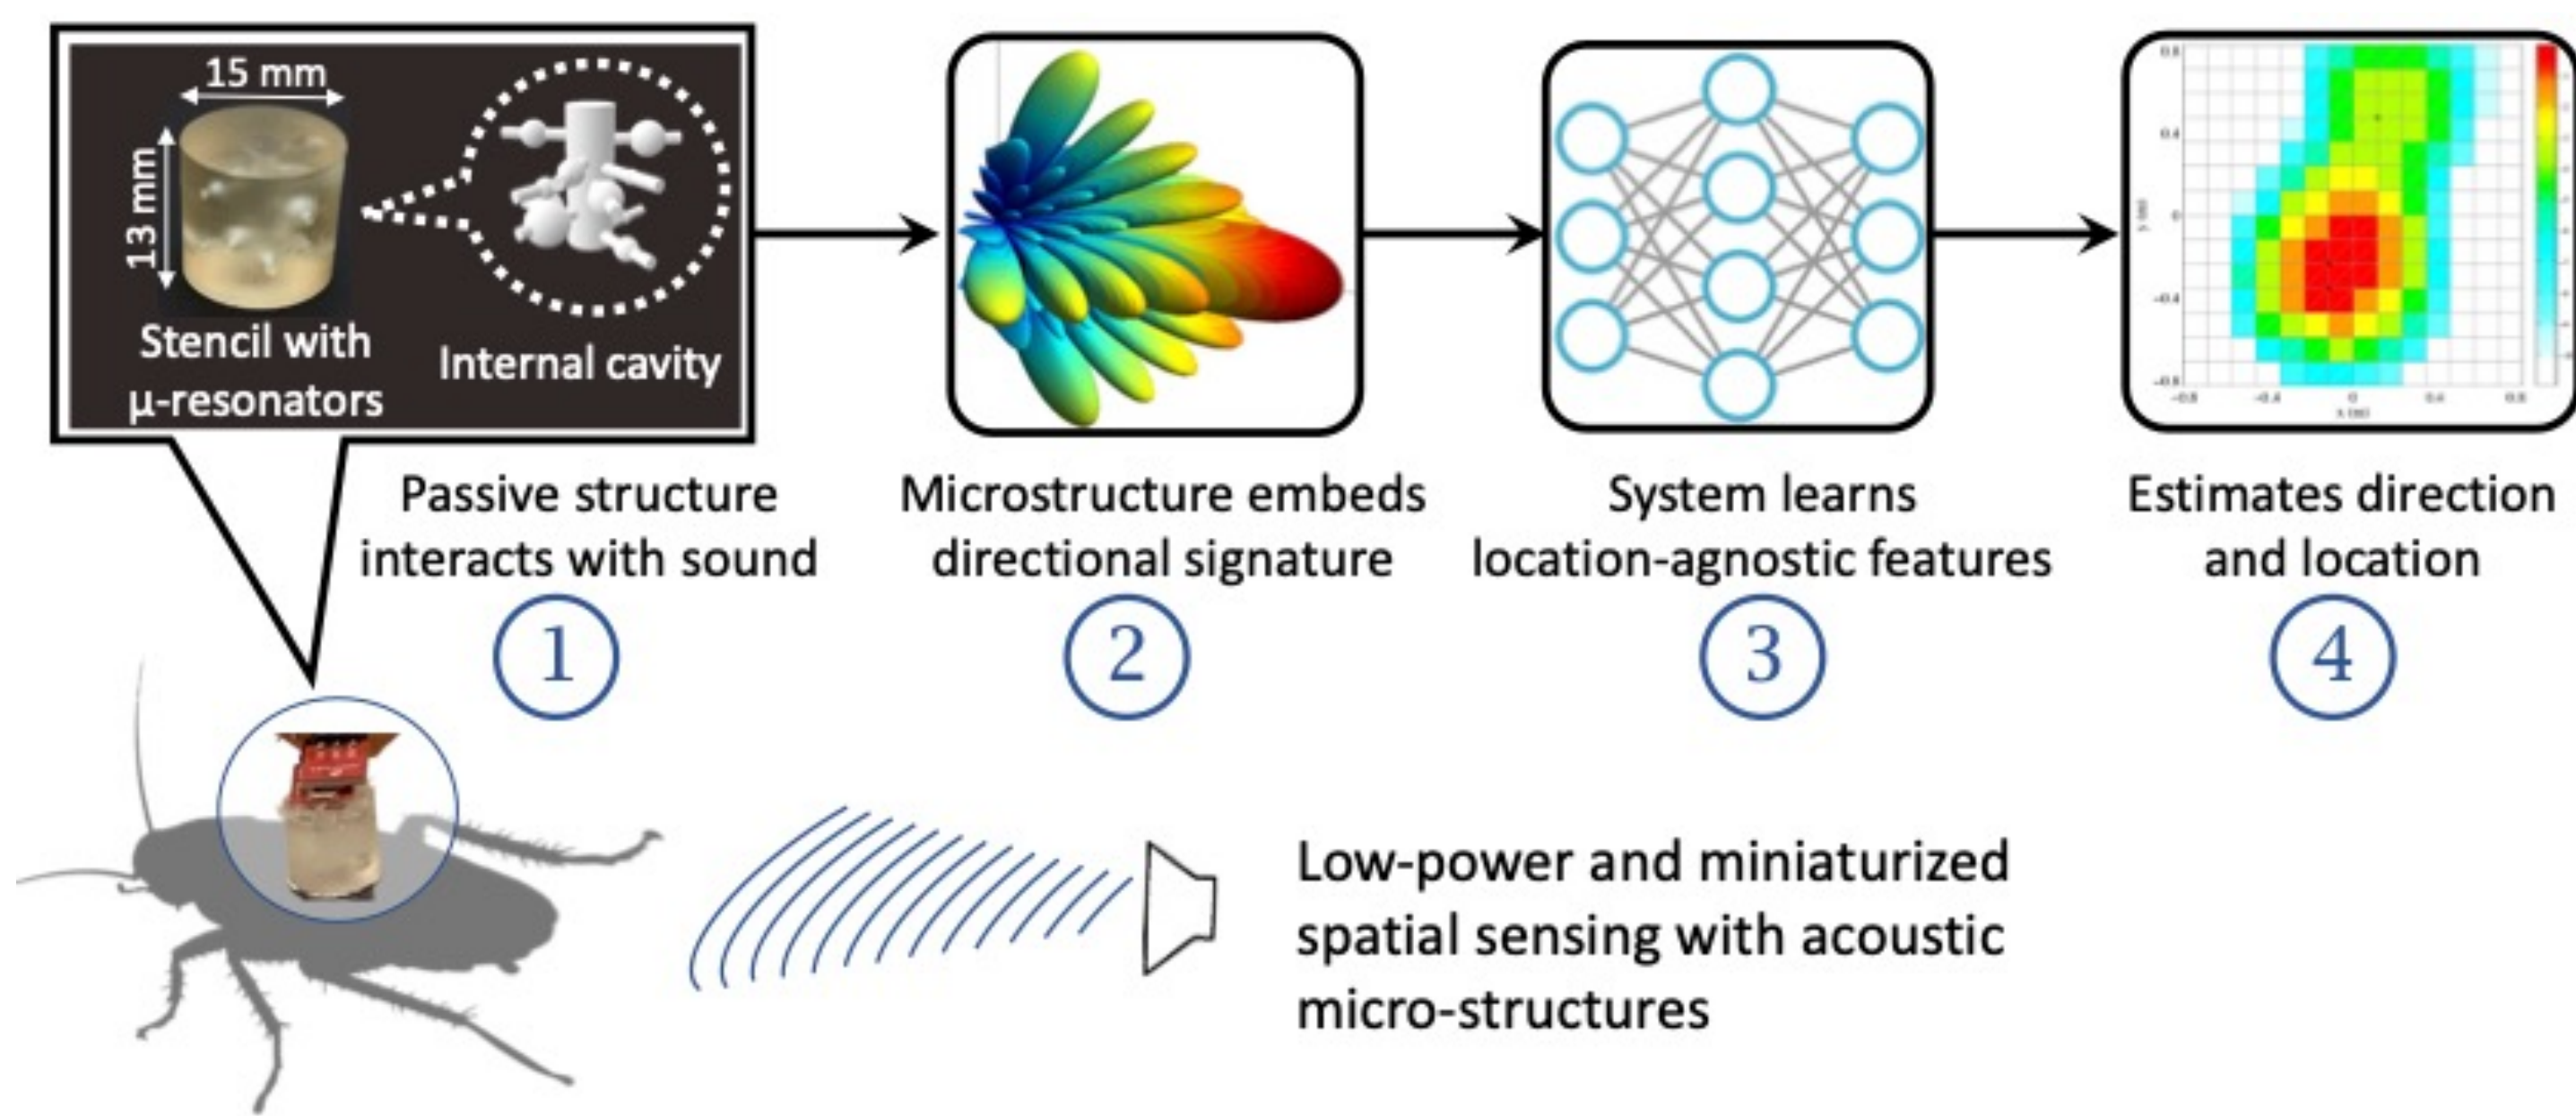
15 mm

13 mm

Stencil with µ-resonators

Internal cavity

Passive structure interacts with sound

1

Microstructure embeds directional signature

2

System learns location-agnostic features

3

Estimates direction and location

4

Low-power and miniaturized spatial sensing with acoustic micro-structures